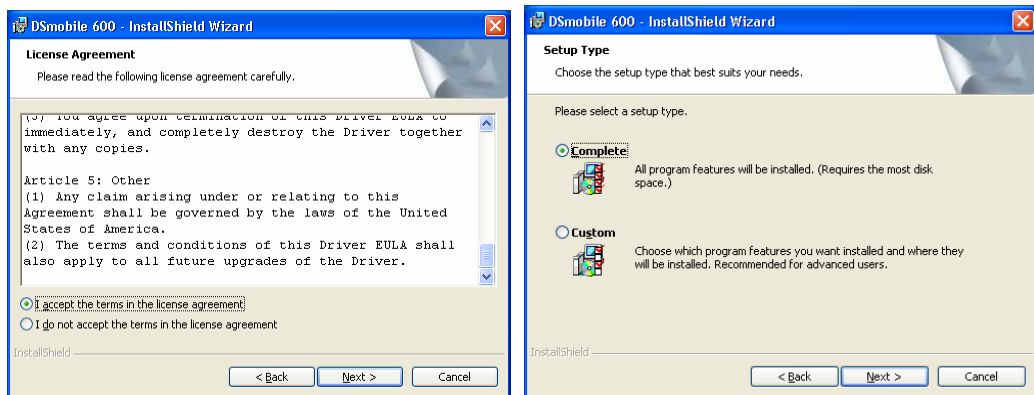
DSmobile 600 - InstallShield Wizard

License Agreement

Please read the following license agreement carefully.

(3) You agree upon termination of this Driver EULA to immediately, and completely destroy the Driver together with any copies.

Article 5: Other
(1) Any claim arising under or relating to this Agreement shall be governed by the laws of the United States of America.
(2) The terms and conditions of this Driver EULA shall also apply to all future upgrades of the Driver.

I accept the terms in the license agreement

I do not accept the terms in the license agreement

InstallShield

< Back | Next > | Cancel

DSmobile 600 - InstallShield Wizard

Setup Type

Choose the setup type that best suits your needs.

Please select a setup type.

Complete

All program features will be installed. (Requires the most disk space.)

Custom

Choose which program features you want installed and where they will be installed. Recommended for advanced users.

InstallShield

< Back | Next > | Cancel